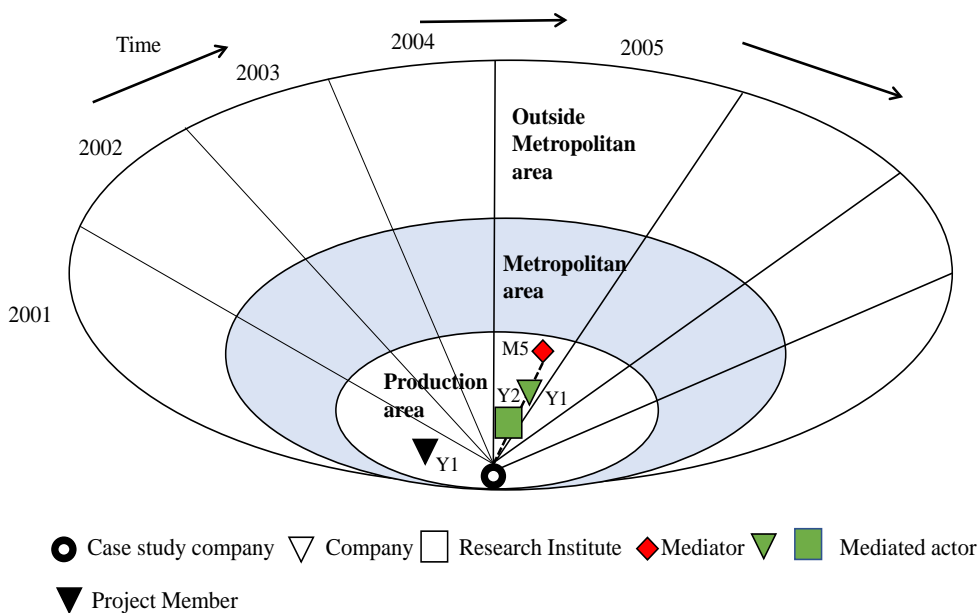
Time

2001

2002

2003

2004

2005

Outside Metropolitan area

Metropolitan area

Production area

M5

Y2

Y1

Y1

Case study company Company Research Institute Mediator Mediated actor

Project Member